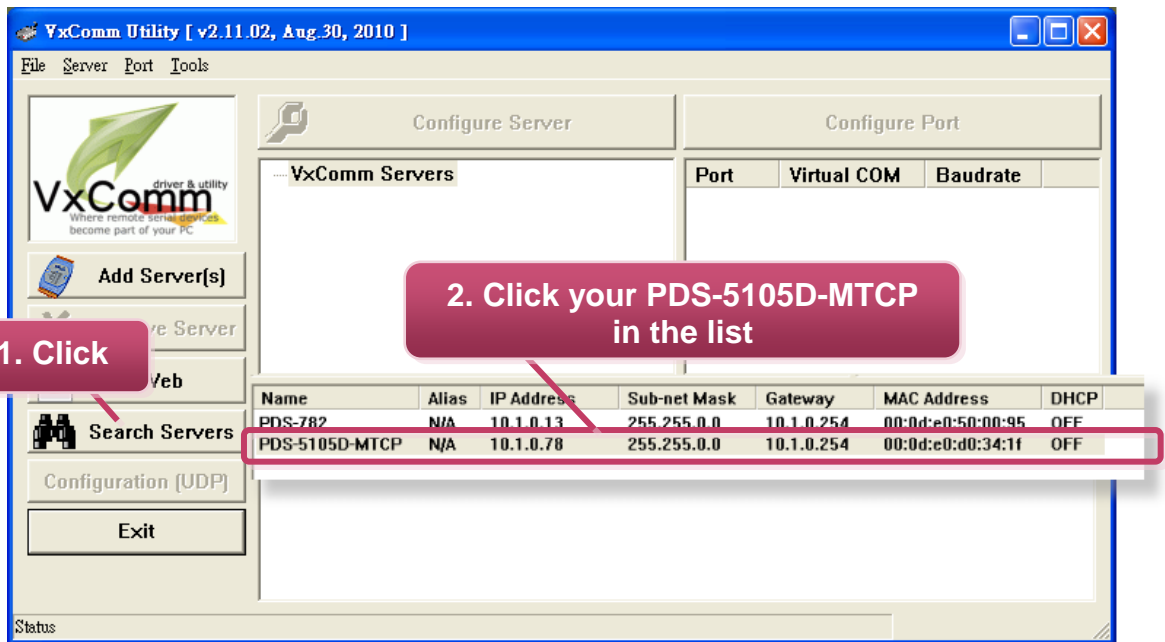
VxComm Utility [ v2.11.02, Aug.30, 2010 ]

File Server Port Tools

VxComm driver & utility Where remote serial devices become part of your PC

Configure Server

Configure Port

VxComm Servers

| Port | Virtual COM | Baudrate |
|---|---|---|

Add Server(s)

2. Click your PDS-5105D-MTCP in the list

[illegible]ve Server

1. Click

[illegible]Veb

| Name | Alias | IP Address | Sub-net Mask | Gateway | MAC Address | DHCP |
|---|---|---|---|---|---|---|
| PDS-782 | N/A | 10.1.0.13 | 255.255.0.0 | 10.1.0.254 | 00:0d:e0:50:00:95 | OFF |
| PDS-5105D-MTCP | N/A | 10.1.0.78 | 255.255.0.0 | 10.1.0.254 | 00:0d:e0:d0:34:1f | OFF |

Search Servers

Configuration (UDP)

Exit

Status